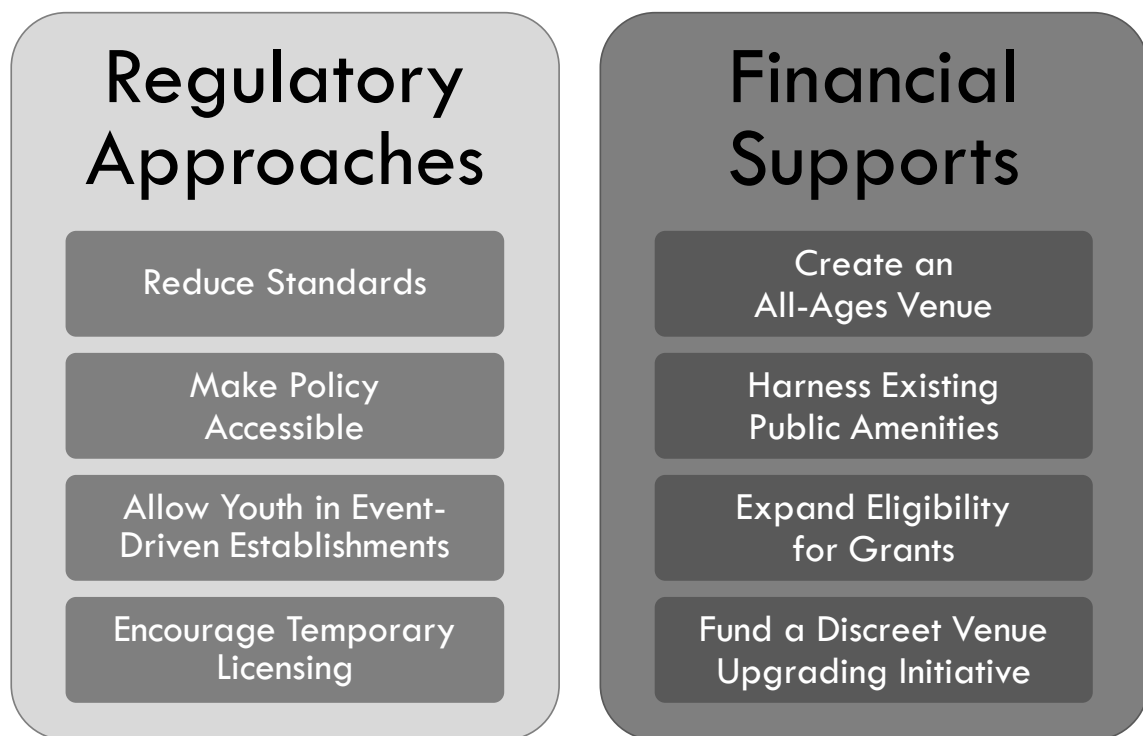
Regulatory Approaches

Reduce Standards

Make Policy Accessible

Allow Youth in Event-Driven Establishments

Encourage Temporary Licensing

Financial Supports

Create an All-Ages Venue

Harness Existing Public Amenities

Expand Eligibility for Grants

Fund a Discreet Venue Upgrading Initiative